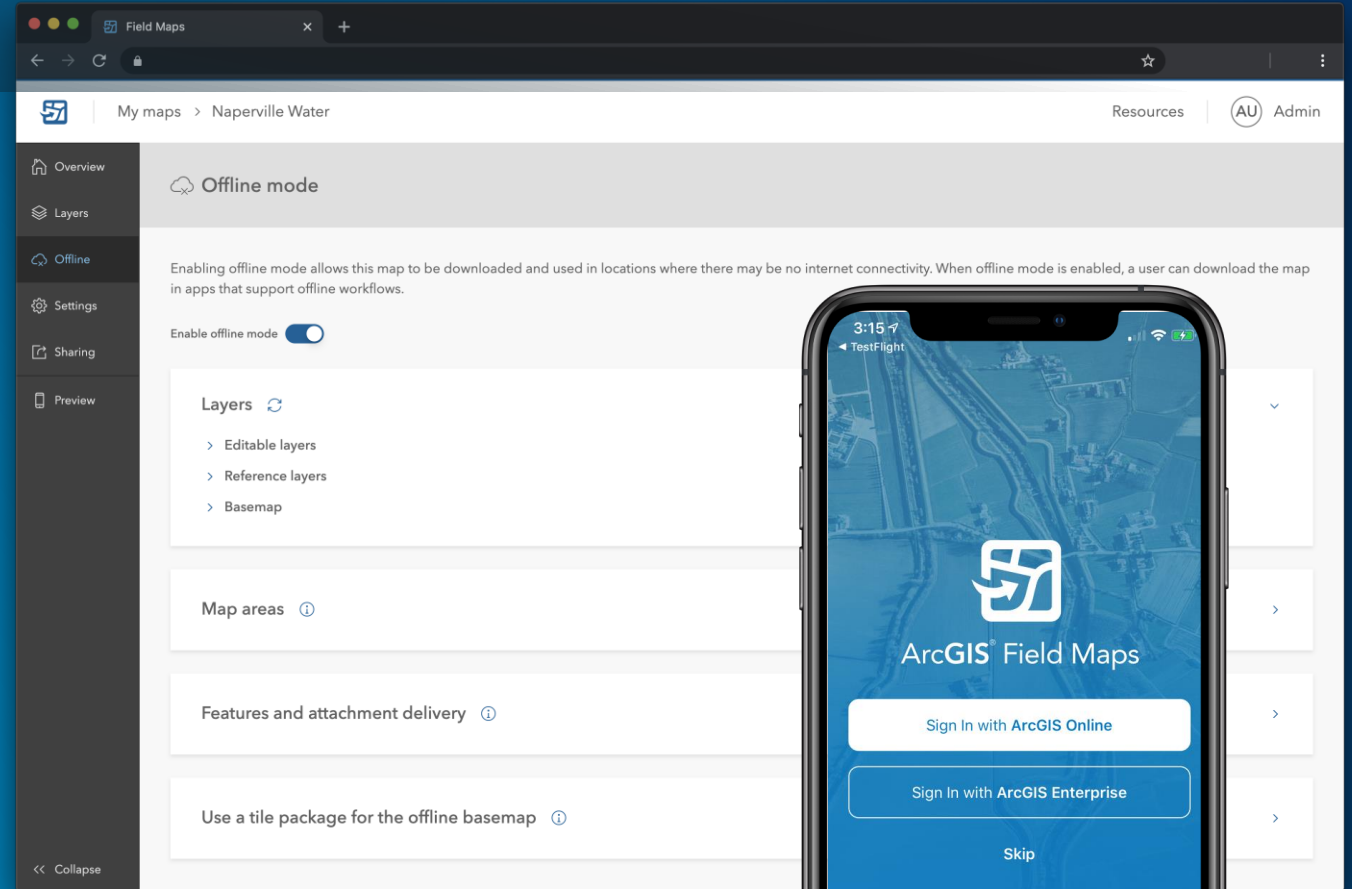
Field Maps

My maps > Naperville Water

Resources

AU Admin

Overview

Layers

Offline

Settings

Sharing

Preview

Collapse

Offline mode

Enabling offline mode allows this map to be downloaded and used in locations where there may be no internet connectivity. When offline mode is enabled, a user can download the map in apps that support offline workflows.

Enable offline mode

Layers

Editable layers

Reference layers

Basemap

Map areas

Features and attachment delivery

Use a tile package for the offline basemap

3:15

◀ TestFlight

ArcGIS® Field Maps

Sign In with ArcGIS Online

Sign In with ArcGIS Enterprise

Skip